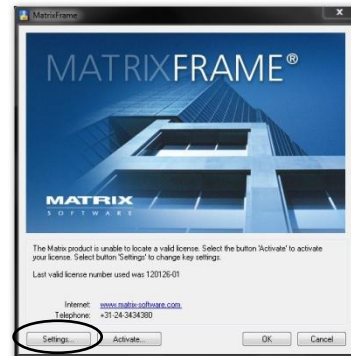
MatrixFrame

MATRIXFRAME®

MATRIX
SOFTWARE

The Matrix product is unable to locate a valid license. Select the button 'Activate' to activate your license. Select button 'Settings' to change key settings.

Last valid license number used was 120126-01

Internet: www.matrix-software.com
Telephone: +31-24-3434380

Settings...
Activate...
OK
Cancel